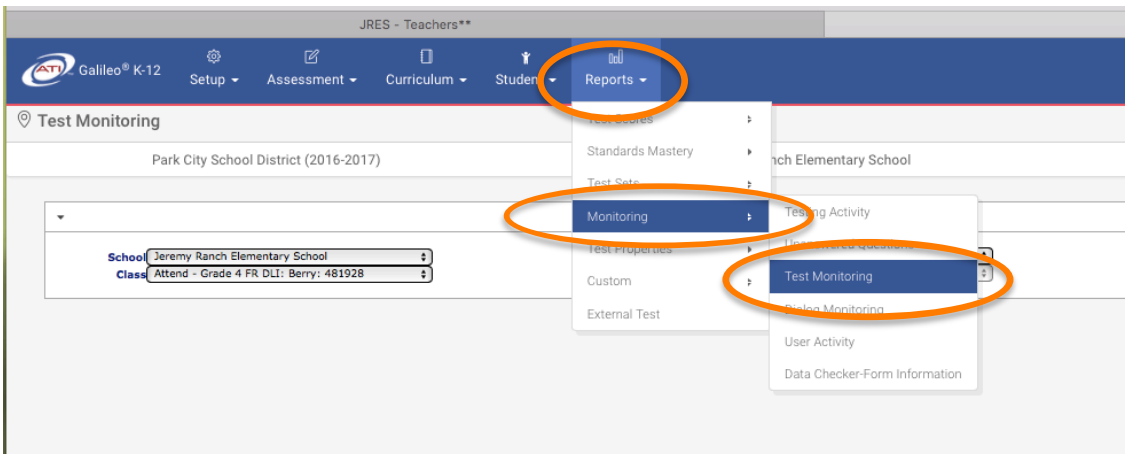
JRES - Teachers**

ATI Galileo® K-12
Setup ▾
Assessment ▾
Curriculum ▾
Studen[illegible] ▾
Reports ▾

Test Monitoring

Park City School District (2016-2017)
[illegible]nch Elementary School

Test Scores
Standards Mastery
Test Sets
Monitoring
Test Properties
Custom
External Test

Testing Activity
Un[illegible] Questions
Test Monitoring
Dialog Monitoring
User Activity
Data Checker-Form Information

School Jeremy Ranch Elementary School
Class Attend - Grade 4 FR DLI: Berry: 481928